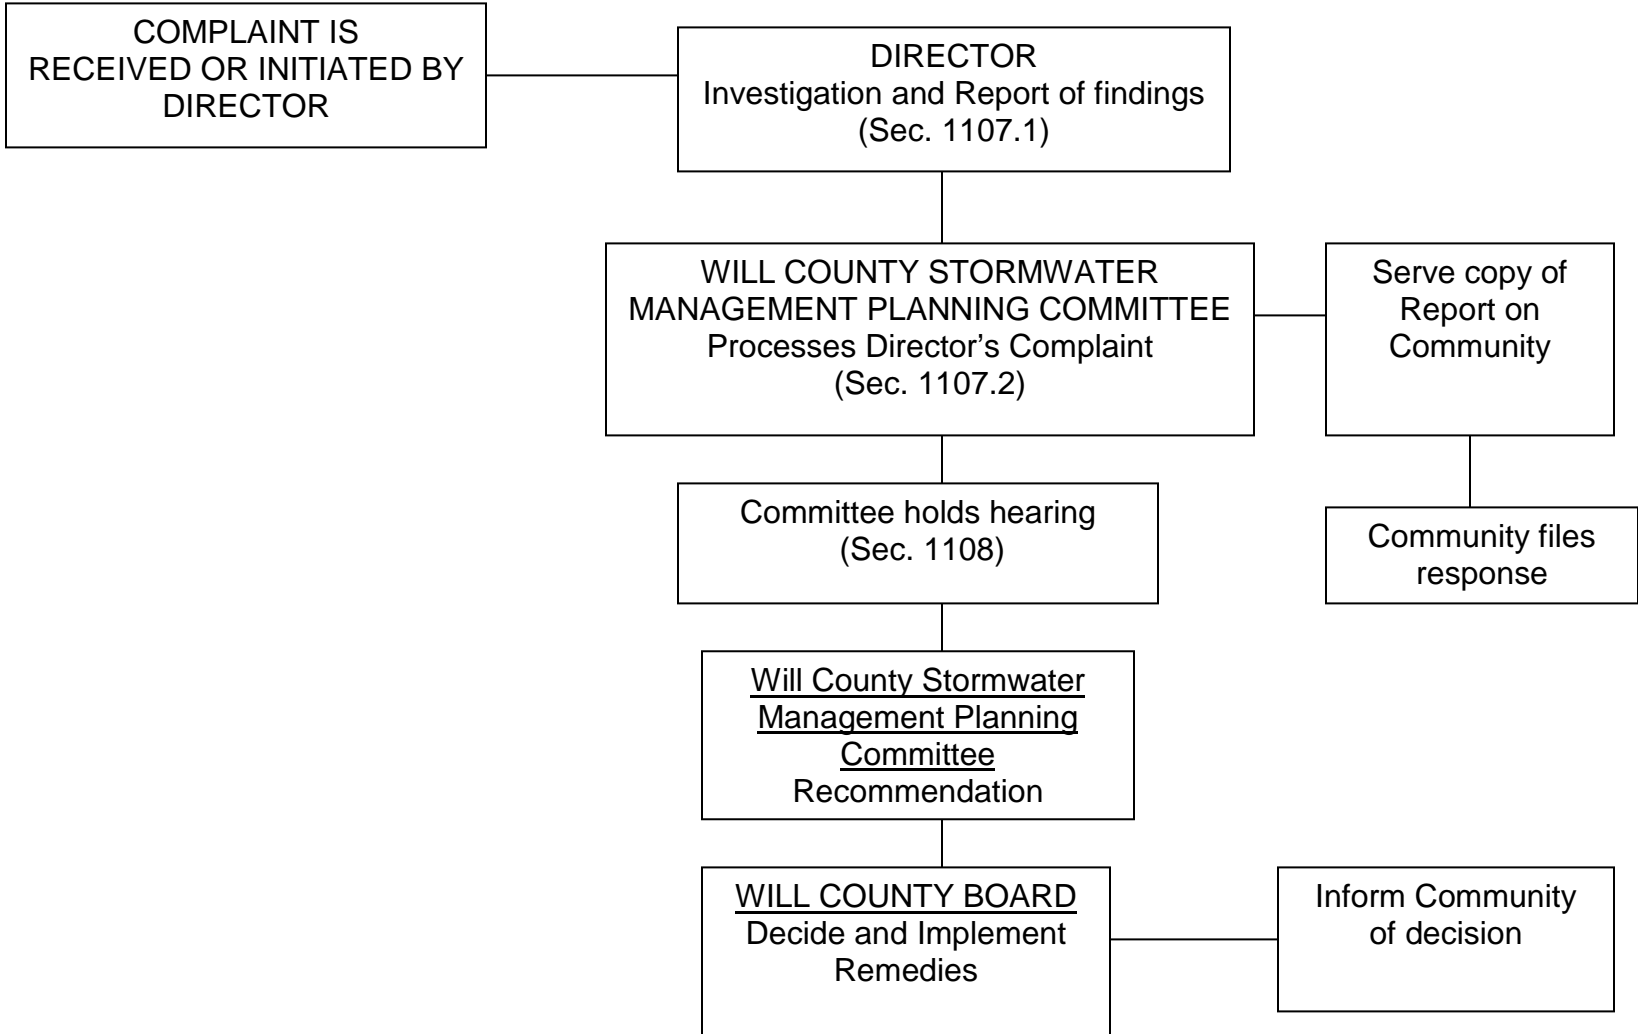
COMPLAINT IS RECEIVED OR INITIATED BY DIRECTOR

DIRECTOR
Investigation and Report of findings
(Sec. 1107.1)

WILL COUNTY STORMWATER MANAGEMENT PLANNING COMMITTEE
Processes Director's Complaint
(Sec. 1107.2)

Serve copy of Report on Community

Committee holds hearing
(Sec. 1108)

Community files response

Will County Stormwater Management Planning Committee
Recommendation

WILL COUNTY BOARD
Decide and Implement Remedies

Inform Community of decision